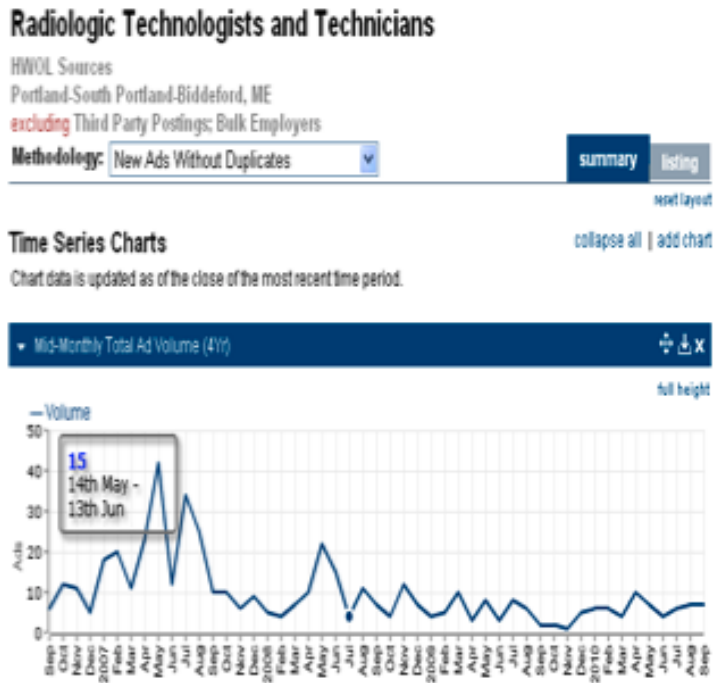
Radiologic Technologists and Technicians

HWOL Sources
Portland-South Portland-Biddeford, ME
excluding Third Party Postings; Bulk Employers

Methodology: New Ads Without Duplicates

summary listing

reset layout

Time Series Charts

collapse all | add chart

Chart data is updated as of the close of the most recent time period.

Mid-Monthly Total Ad Volume (4Yr)

full height

— Volume

50
40
30
20
10
0

Ads

15
14th May - 13th Jun

Sep Oct Nov Dec 2007 Feb Mar Apr May Jun Jul Aug Sep Oct Nov Dec 2008 Feb Mar Apr May Jun Jul Aug Sep Oct Nov Dec 2009 Feb Mar Apr May Jun Jul Aug Sep Oct Nov Dec 2010 Feb Mar Apr May Jun Jul Aug Sep